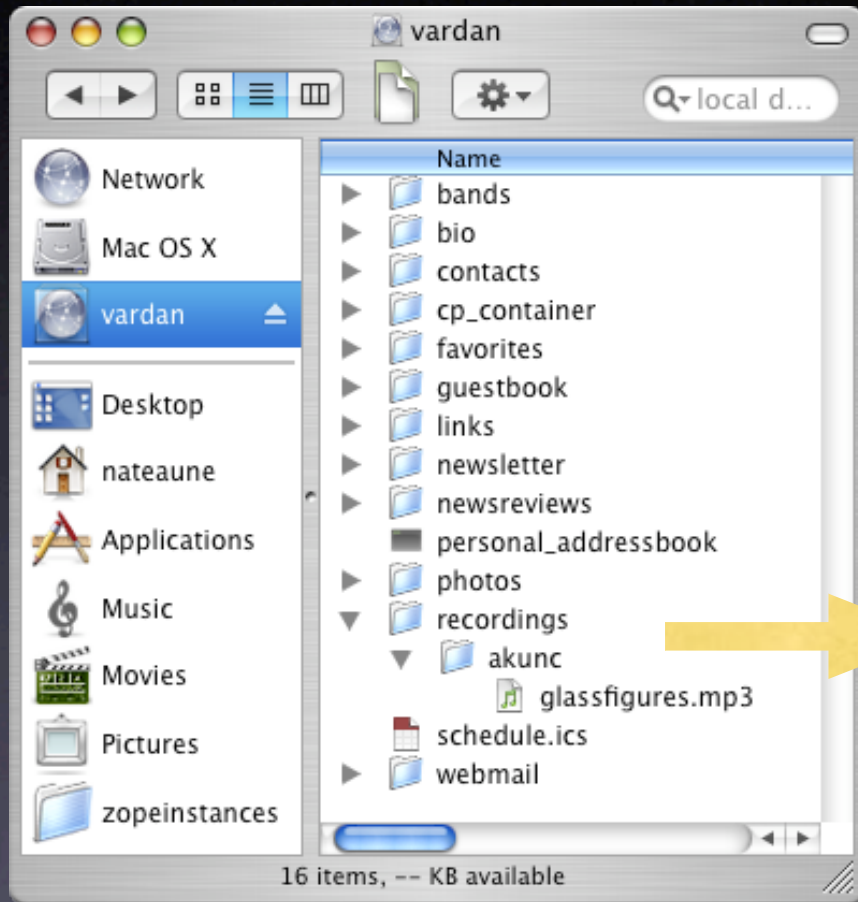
vardan

local d...

Network
Mac OS X
vardan
Desktop
nateaune
Applications
Music
Movies
Pictures
zopeinstances

Name
bands
bio
contacts
cp_container
favorites
guestbook
links
newsletter
newsreviews
personal_addressbook
photos
recordings
akunc
glassfigures.mp3
schedule.ics
webmail

16 items, -- KB available